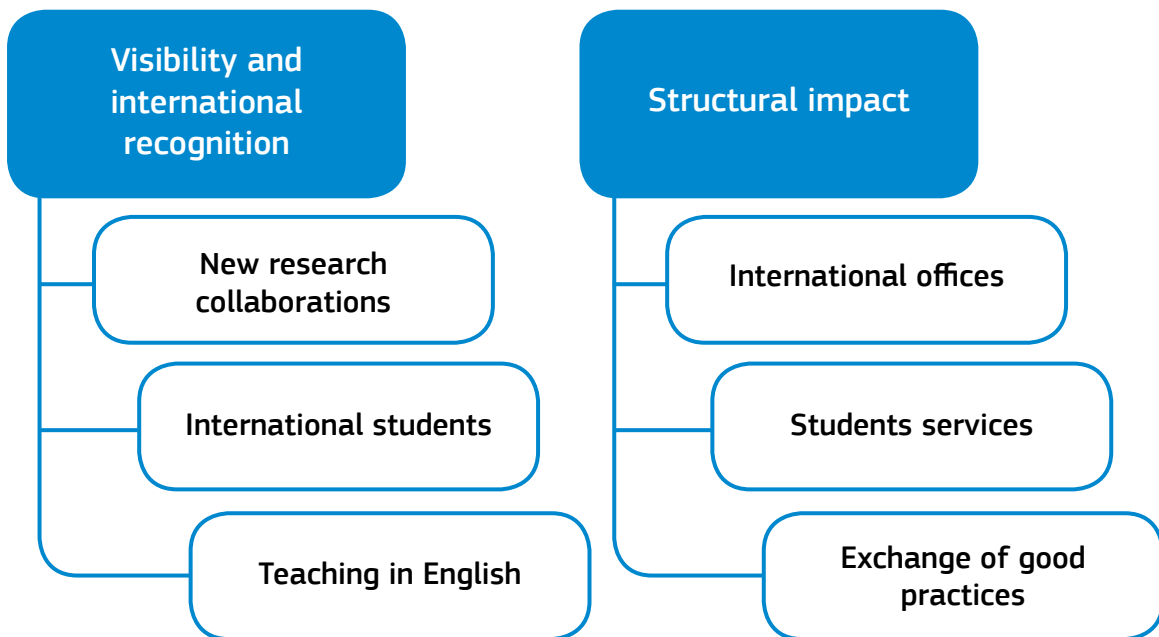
Visibility and international recognition

New research collaborations

International students

Teaching in English

Structural impact

International offices

Students services

Exchange of good practices